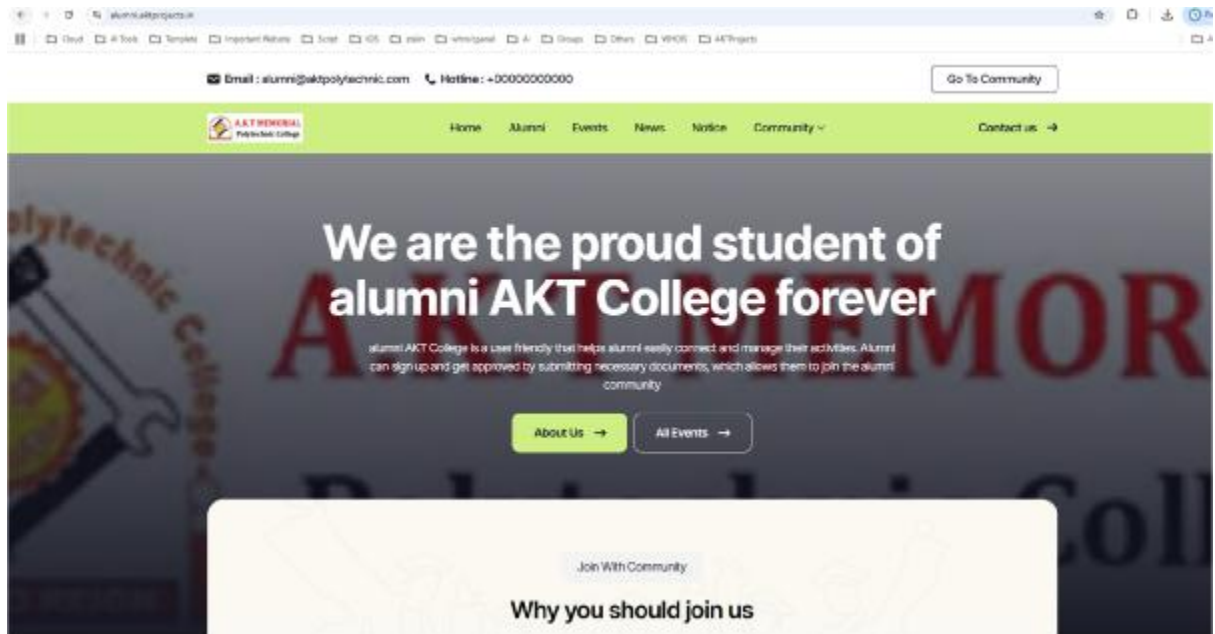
alumni.aktprojects.in

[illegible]

Email : alumni@aktpolytechnic.com Hotline : +00000000000

Go To Community

A.K.T MEMORIAL Polytechnic College

Home Alumni Events News Notice Community

Contact us →

We are the proud student of alumni AKT College forever

alumni AKT College is a user friendly that helps alumni easily connect and manage their activities. Alumni can sign up and get approved by submitting necessary documents, which allows them to join the alumni community

About Us →

All Events →

Join With Community

Why you should join us